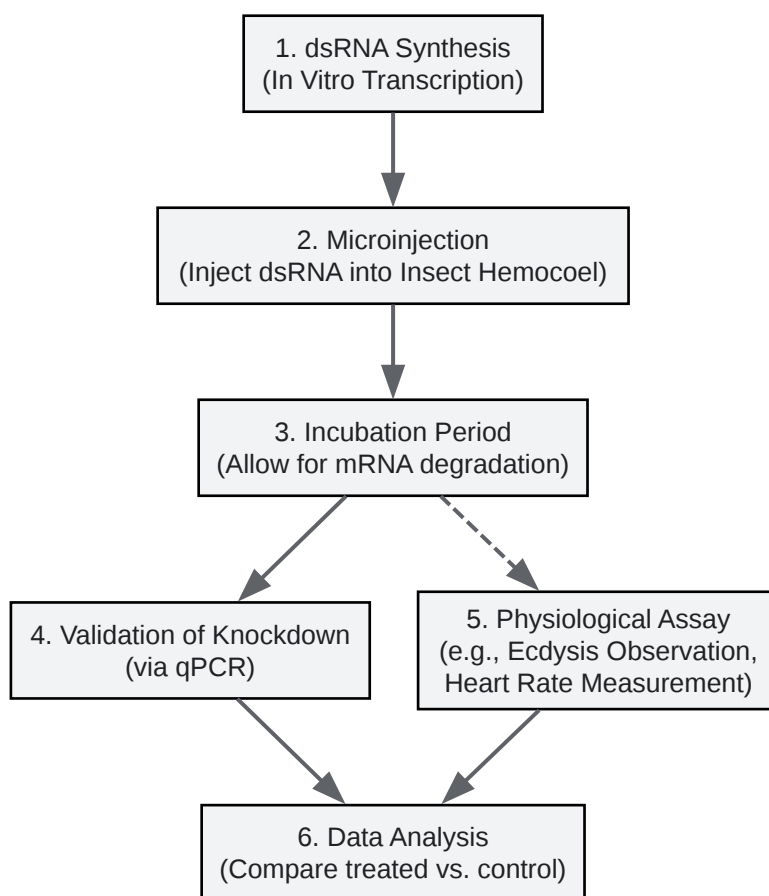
1. dsRNA Synthesis
(In Vitro Transcription)

2. Microinjection
(Inject dsRNA into Insect Hemocoel)

3. Incubation Period
(Allow for mRNA degradation)

4. Validation of Knockdown
(via qPCR)

5. Physiological Assay
(e.g., Ecdysis Observation,
Heart Rate Measurement)

6. Data Analysis
(Compare treated vs. control)